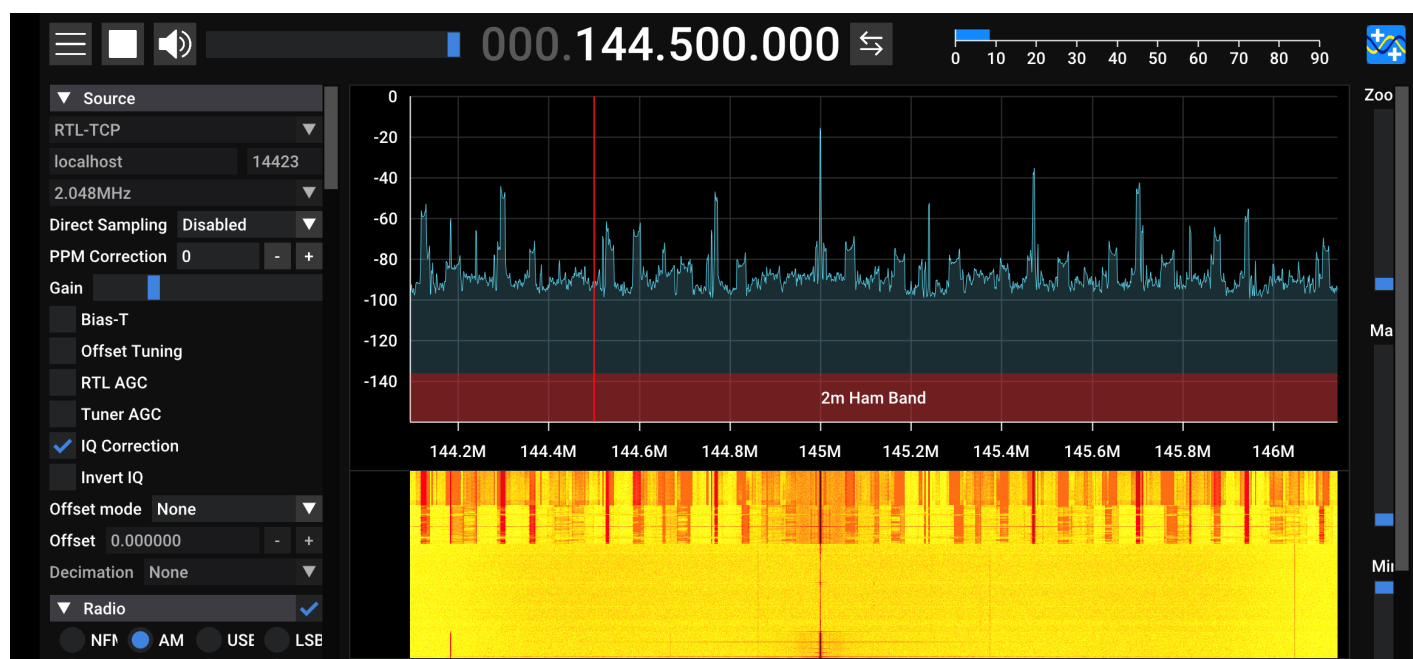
000.144.500.000

0 10 20 30 40 50 60 70 80 90

▼ Source
RTL-TCP
localhost 14423
2.048MHz
Direct Sampling Disabled
PPM Correction 0 - +
Gain
Bias-T
Offset Tuning
RTL AGC
Tuner AGC
IQ Correction
Invert IQ
Offset mode None
Offset 0.000000 - +
Decimation None
▼ Radio
NFI AM USE LSB

0
-20
-40
-60
-80
-100
-120
-140

2m Ham Band

144.2M 144.4M 144.6M 144.8M 145M 145.2M 145.4M 145.6M 145.8M 146M

Zoo
Ma
Mi